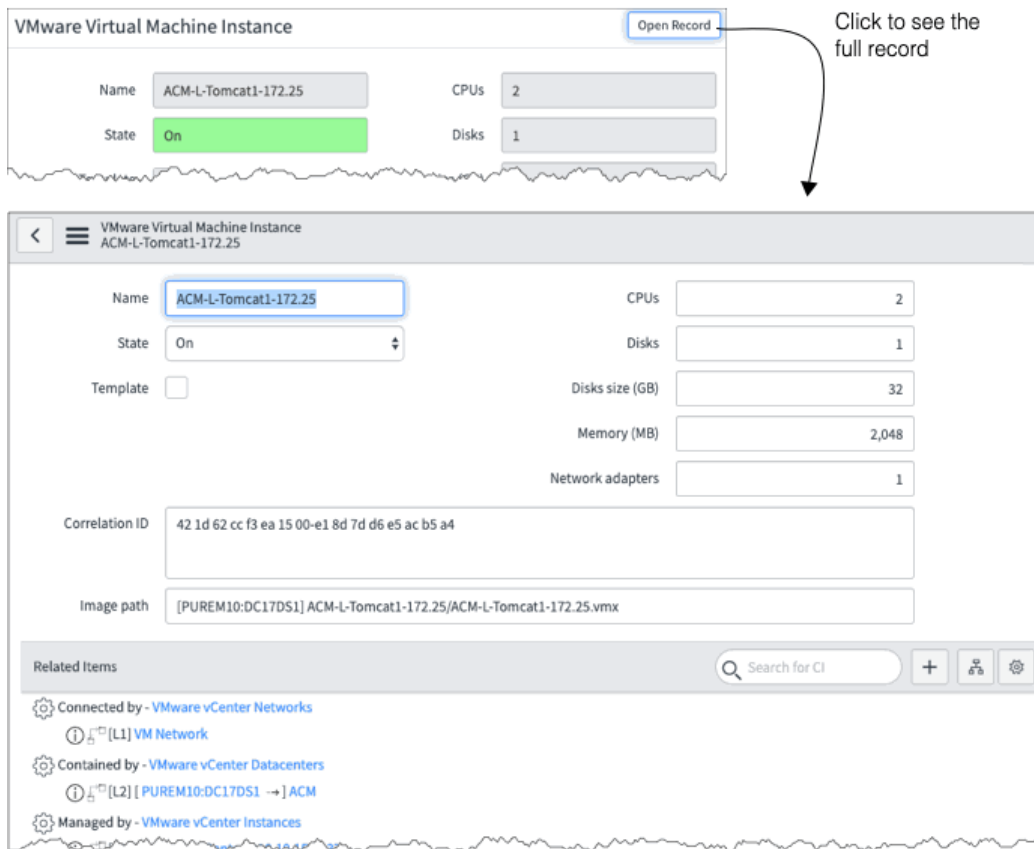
VMware Virtual Machine Instance

Open Record

Click to see the full record

Name ACM-L-Tomcat1-172.25

CPUs 2

State On

Disks 1

VMware Virtual Machine Instance
ACM-L-Tomcat1-172.25

Name ACM-L-Tomcat1-172.25

CPUs 2

State On

Disks 1

Template

Disks size (GB) 32

Memory (MB) 2,048

Network adapters 1

Correlation ID 42 1d 62 cc f3 ea 15 00-e1 8d 7d d6 e5 ac b5 a4

Image path [PUREM10:DC17DS1] ACM-L-Tomcat1-172.25/ACM-L-Tomcat1-172.25.vmx

Related Items

Search for CI

Connected by - VMware vCenter Networks

[L1] VM Network

Contained by - VMware vCenter Datacenters

[L2] [ PUREM10:DC17DS1 → ] ACM

Managed by - VMware vCenter Instances